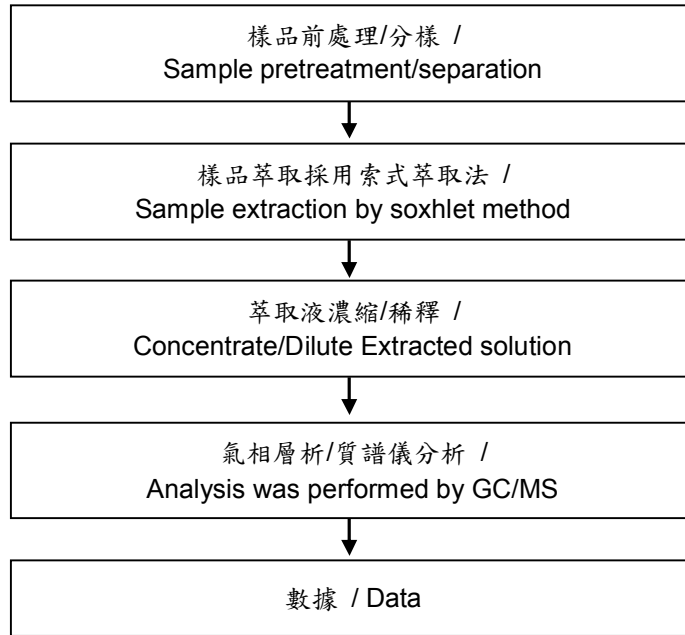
樣品前處理/分樣 /
Sample pretreatment/separation

樣品萃取採用索式萃取法 /
Sample extraction by soxhlet method

萃取液濃縮/稀釋 /
Concentrate/Dilute Extracted solution

氣相層析/質譜儀分析 /
Analysis was performed by GC/MS

數據 / Data